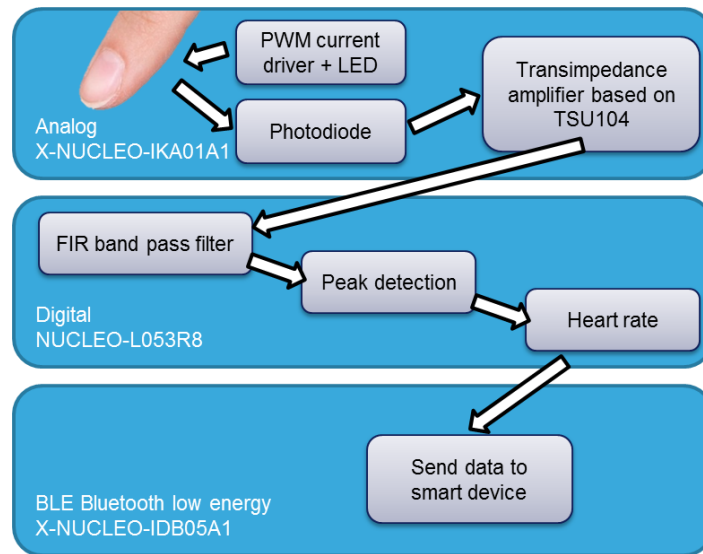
PWM current driver + LED

Transimpedance amplifier based on TSU104

Photodiode

Analog
X-NUCLEO-IKA01A1

FIR band pass filter

Peak detection

Heart rate

Digital
NUCLEO-L053R8

Send data to smart device

BLE Bluetooth low energy
X-NUCLEO-IDB05A1